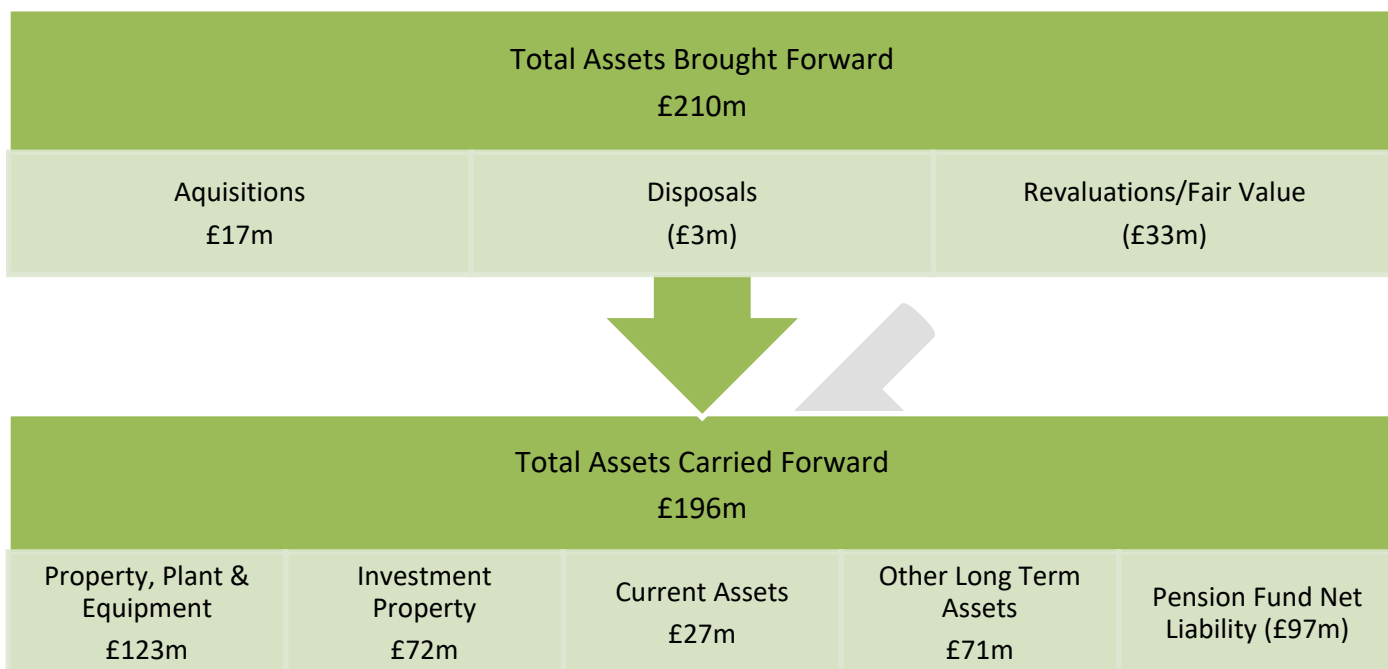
Total Assets Brought Forward
£210m

Aquisitions
£17m

Disposals
(£3m)

Revaluations/Fair Value
(£33m)

Total Assets Carried Forward
£196m

Property, Plant & Equipment
£123m

Investment Property
£72m

Current Assets
£27m

Other Long Term Assets
£71m

Pension Fund Net Liability (£97m)